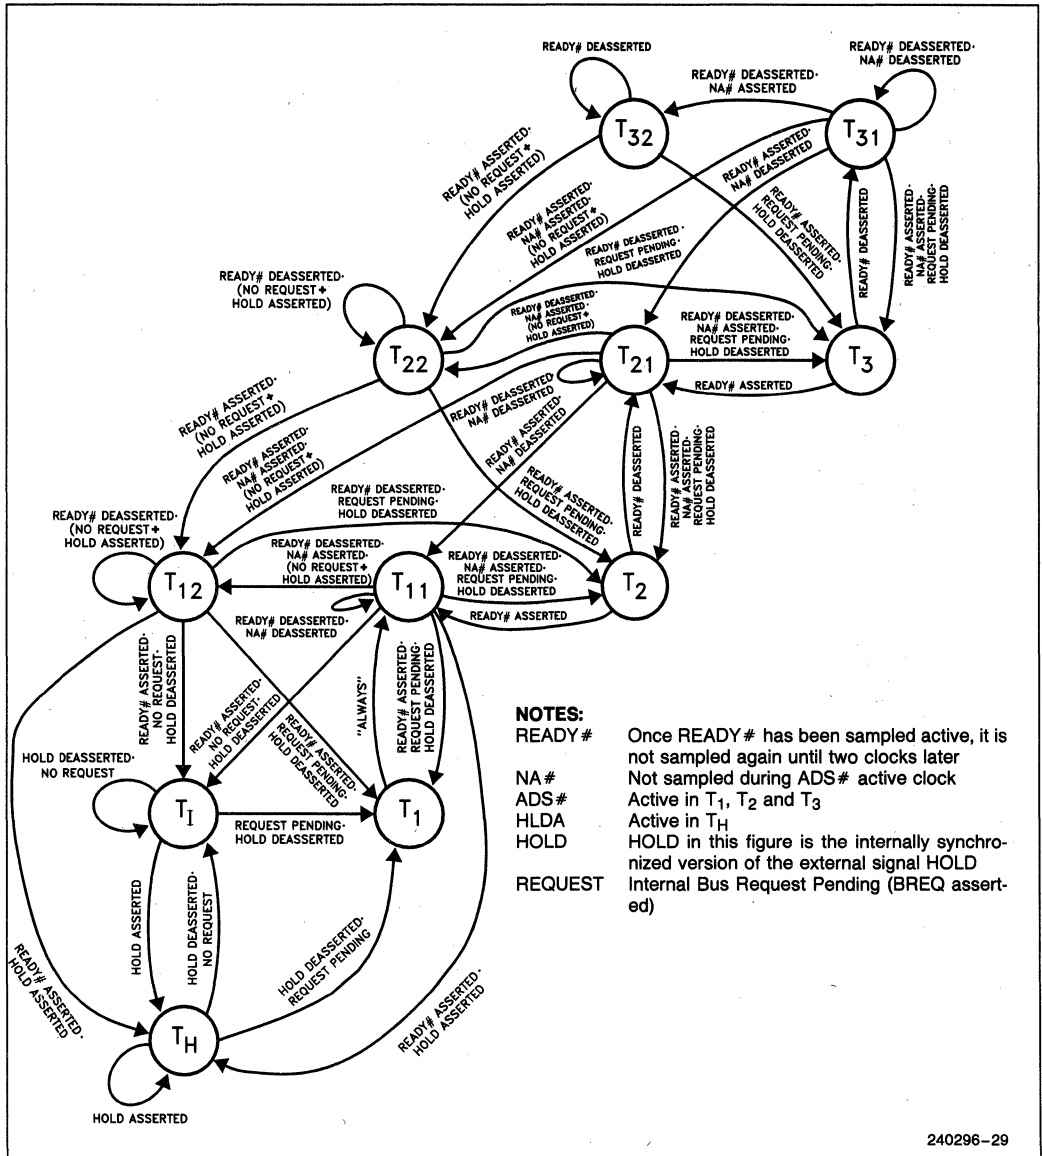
READY# DEASSERTED

READY# DEASSERTED·
NA# DEASSERTED

READY# DEASSERTED·
NA# ASSERTED

$T_{32}$

$T_{31}$

READY# ASSERTED·
(NO REQUEST +
HOLD ASSERTED)

READY# ASSERTED·
NA# ASSERTED·
(NO REQUEST +
HOLD ASSERTED)

READY# ASSERTED·
NA# DEASSERTED

READY# DEASSERTED·
REQUEST PENDING·
HOLD DEASSERTED

READY# ASSERTED·
REQUEST PENDING·
HOLD DEASSERTED

READY# DEASSERTED

READY# ASSERTED·
NA# ASSERTED·
REQUEST PENDING·
HOLD DEASSERTED

READY# DEASSERTED·
(NO REQUEST +
HOLD ASSERTED)

READY# DEASSERTED·
NA# ASSERTED·
(NO REQUEST +
HOLD ASSERTED)

$T_{22}$

$T_{21}$

READY# DEASSERTED·
NA# ASSERTED·
REQUEST PENDING·
HOLD DEASSERTED

$T_3$

READY# ASSERTED

READY# ASSERTED·
(NO REQUEST +
HOLD ASSERTED)

READY# DEASSERTED·
NA# DEASSERTED

READY# ASSERTED·
NA# DEASSERTED

READY# ASSERTED·
NA# ASSERTED·
(NO REQUEST +
HOLD ASSERTED)

READY# DEASSERTED·
REQUEST PENDING·
HOLD DEASSERTED

READY# ASSERTED·
REQUEST PENDING·
HOLD DEASSERTED

READY# DEASSERTED

READY# ASSERTED·
NA# ASSERTED·
REQUEST PENDING·
HOLD DEASSERTED

READY# DEASSERTED·
(NO REQUEST +
HOLD ASSERTED)

READY# DEASSERTED·
NA# ASSERTED·
(NO REQUEST +
HOLD ASSERTED)

$T_{12}$

$T_{11}$

READY# DEASSERTED·
NA# ASSERTED·
REQUEST PENDING·
HOLD DEASSERTED

$T_2$

READY# DEASSERTED·
NA# DEASSERTED

READY# ASSERTED

READY# ASSERTED·
NO REQUEST·
HOLD DEASSERTED

READY# ASSERTED·
NO REQUEST·
HOLD DEASSERTED

READY# ASSERTED·
REQUEST PENDING·
HOLD DEASSERTED

"ALWAYS"

READY# ASSERTED·
REQUEST PENDING·
HOLD DEASSERTED

HOLD DEASSERTED·
NO REQUEST

$T_I$

REQUEST PENDING·
HOLD DEASSERTED

$T_1$

HOLD ASSERTED

HOLD DEASSERTED·
NO REQUEST

READY# ASSERTED·
HOLD ASSERTED

HOLD DEASSERTED·
REQUEST PENDING

READY# ASSERTED·
HOLD ASSERTED

$T_H$

HOLD ASSERTED

NOTES:
READY# Once READY# has been sampled active, it is not sampled again until two clocks later
NA# Not sampled during ADS# active clock
ADS# Active in $T_1$, $T_2$ and $T_3$
HLDA Active in $T_H$
HOLD HOLD in this figure is the internally synchronized version of the external signal HOLD
REQUEST Internal Bus Request Pending (BREQ asserted)

240296–29